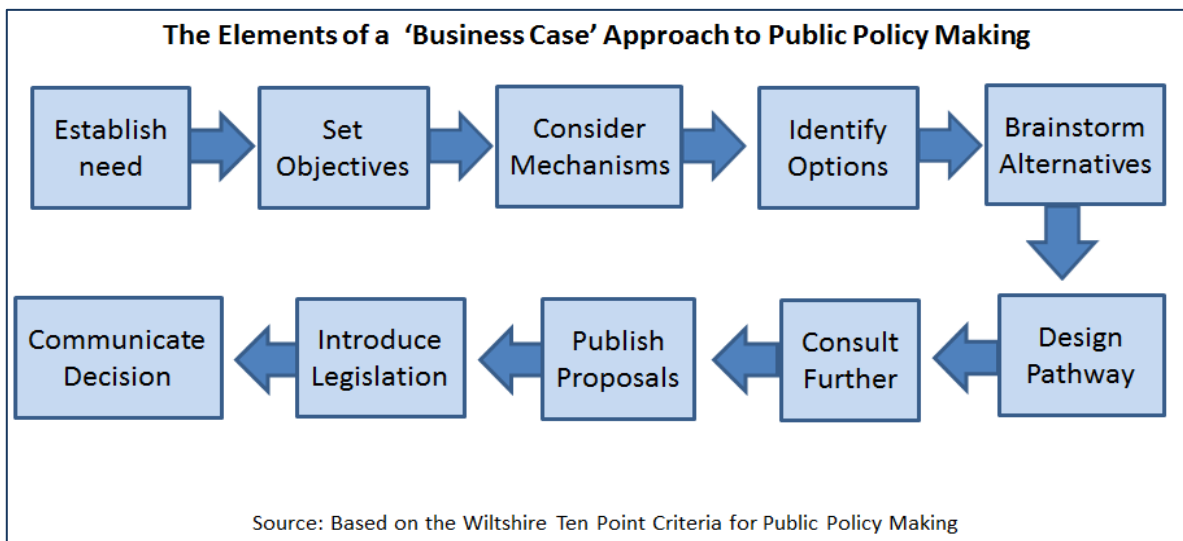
The Elements of a 'Business Case' Approach to Public Policy Making

Establish need

Set Objectives

Consider Mechanisms

Identify Options

Brainstorm Alternatives

Design Pathway

Consult Further

Publish Proposals

Introduce Legislation

Communicate Decision

Source: Based on the Wiltshire Ten Point Criteria for Public Policy Making